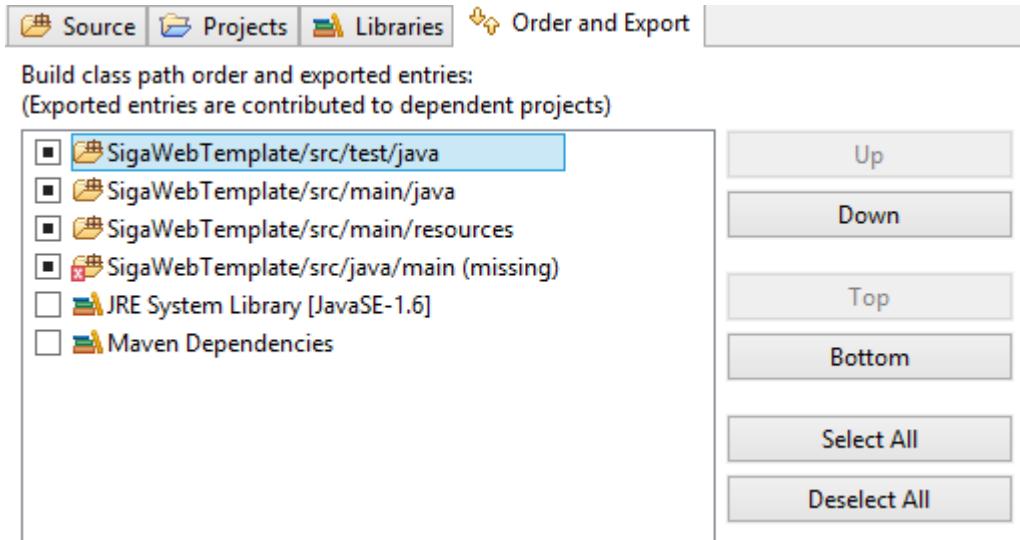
Source | Projects | Libraries | Order and Export

Build class path order and exported entries:
(Exported entries are contributed to dependent projects)

SigaWebTemplate/src/test/java
SigaWebTemplate/src/main/java
SigaWebTemplate/src/main/resources
SigaWebTemplate/src/java/main (missing)
JRE System Library [JavaSE-1.6]
Maven Dependencies

Up
Down
Top
Bottom
Select All
Deselect All